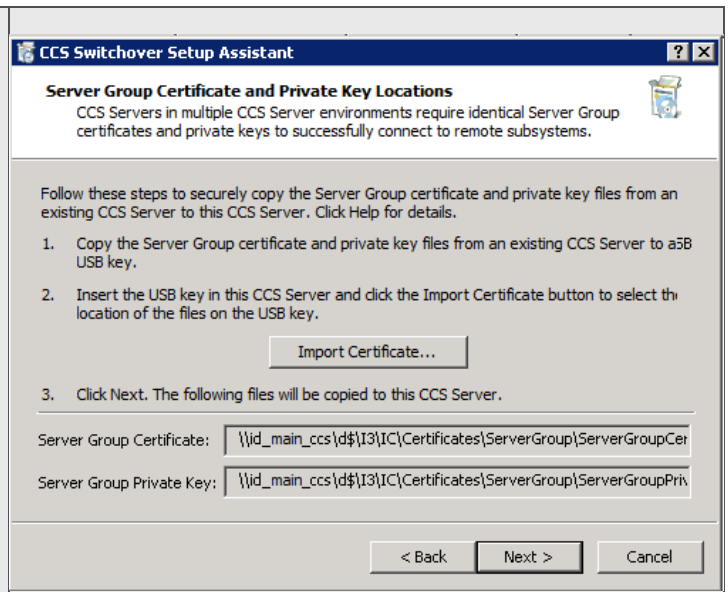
CCS Switchover Setup Assistant

?

Server Group Certificate and Private Key Locations

CCS Servers in multiple CCS Server environments require identical Server Group certificates and private keys to successfully connect to remote subsystems.

Follow these steps to securely copy the Server Group certificate and private key files from an existing CCS Server to this CCS Server. Click Help for details.

1. Copy the Server Group certificate and private key files from an existing CCS Server to a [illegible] USB key.

2. Insert the USB key in this CCS Server and click the Import Certificate button to select th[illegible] location of the files on the USB key.

Import Certificate...

3. Click Next. The following files will be copied to this CCS Server.

Server Group Certificate: \\id_main_ccs\d$\I3\IC\Certificates\ServerGroup\ServerGroupCer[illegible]

Server Group Private Key: \\id_main_ccs\d$\I3\IC\Certificates\ServerGroup\ServerGroupPriv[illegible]

< Back

Next >

Cancel